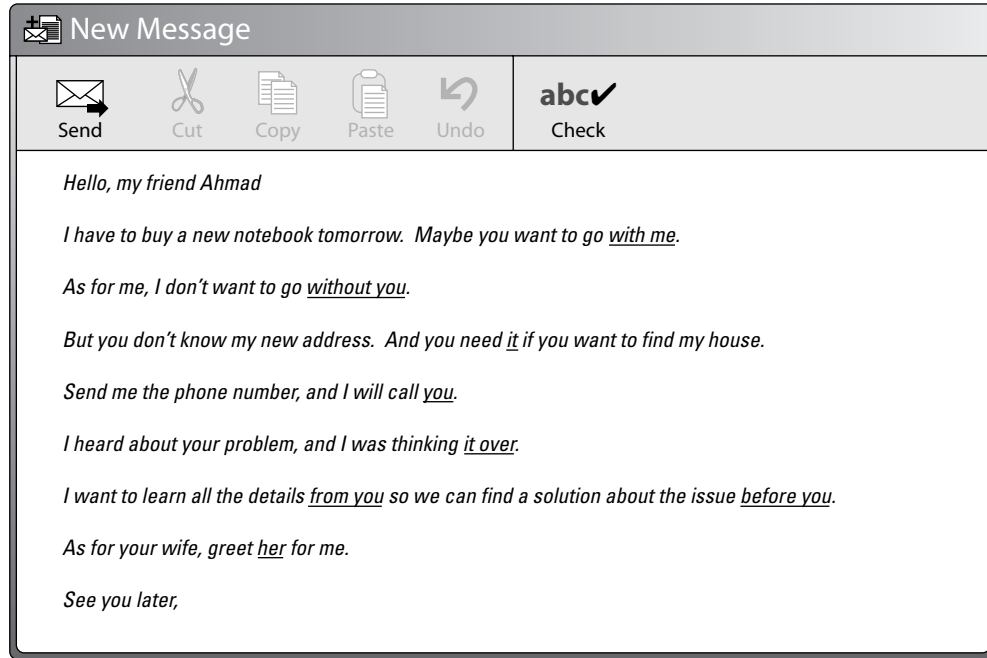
New Message

Send Cut Copy Paste Undo abc✔ Check

Hello, my friend Ahmad

I have to buy a new notebook tomorrow. Maybe you want to go with me.

As for me, I don’t want to go without you.

But you don’t know my new address. And you need it if you want to find my house.

Send me the phone number, and I will call you.

I heard about your problem, and I was thinking it over.

I want to learn all the details from you so we can find a solution about the issue before you.

As for your wife, greet her for me.

See you later,